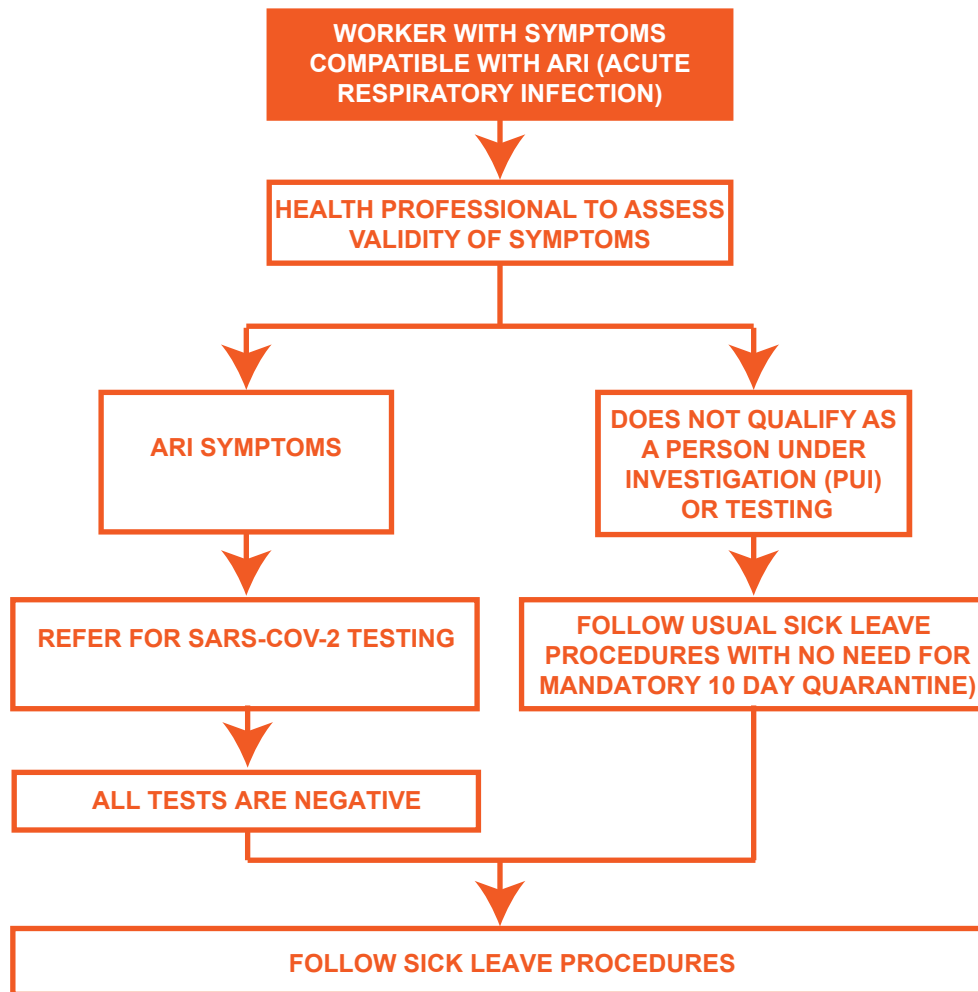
WORKER WITH SYMPTOMS COMPATIBLE WITH ARI (ACUTE RESPIRATORY INFECTION)

HEALTH PROFESSIONAL TO ASSESS VALIDITY OF SYMPTOMS

ARI SYMPTOMS

DOES NOT QUALIFY AS A PERSON UNDER INVESTIGATION (PUI) OR TESTING

REFER FOR SARS-COV-2 TESTING

FOLLOW USUAL SICK LEAVE PROCEDURES WITH NO NEED FOR MANDATORY 10 DAY QUARANTINE)

ALL TESTS ARE NEGATIVE

FOLLOW SICK LEAVE PROCEDURES